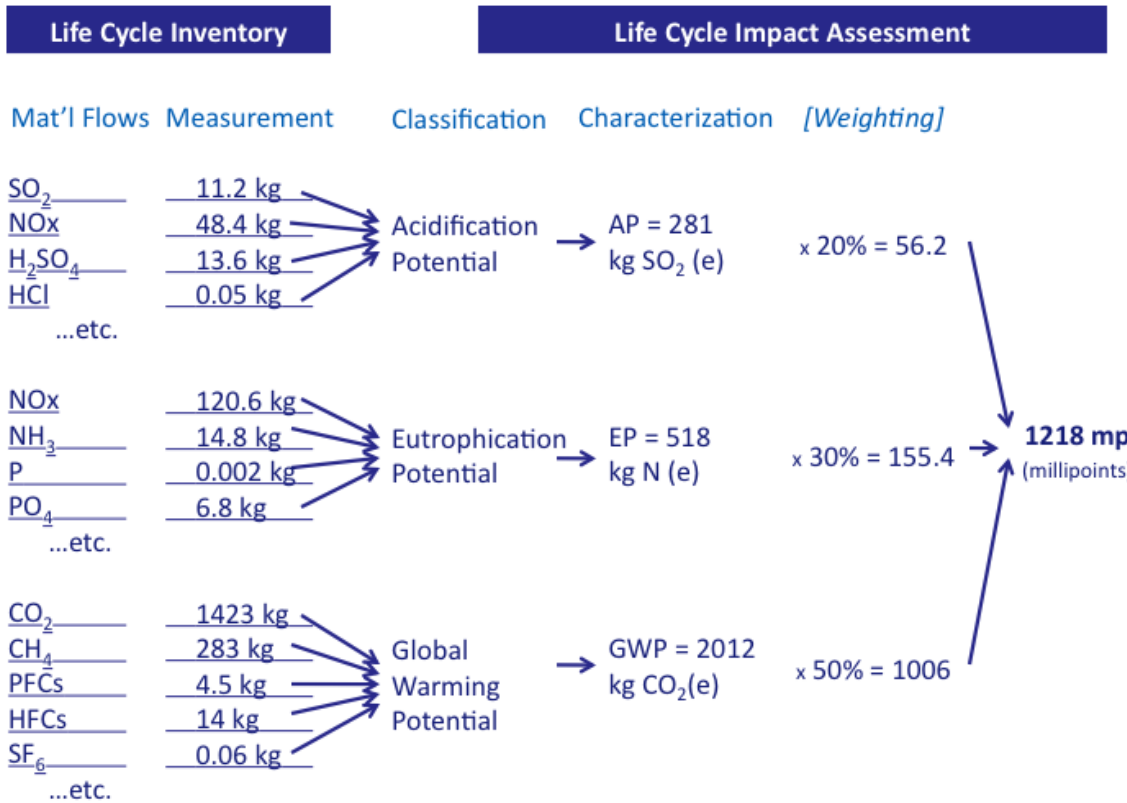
Life Cycle Inventory

Life Cycle Impact Assessment

Mat'l Flows Measurement

Classification

Characterization

[Weighting]

$SO_2$ 11.2 kg
NOx 48.4 kg
$H_2SO_4$ 13.6 kg
HCl 0.05 kg
...etc.

Acidification Potential

AP = 281 kg $SO_2$ (e)

x 20% = 56.2

NOx 120.6 kg
$NH_3$ 14.8 kg
P 0.002 kg
$PO_4$ 6.8 kg
...etc.

Eutrophication Potential

EP = 518 kg N (e)

x 30% = 155.4

1218 mp
(millipoints

$CO_2$ 1423 kg
$CH_4$ 283 kg
PFCs 4.5 kg
HFCs 14 kg
$SF_6$ 0.06 kg
...etc.

Global Warming Potential

GWP = 2012 kg $CO_2$(e)

x 50% = 1006